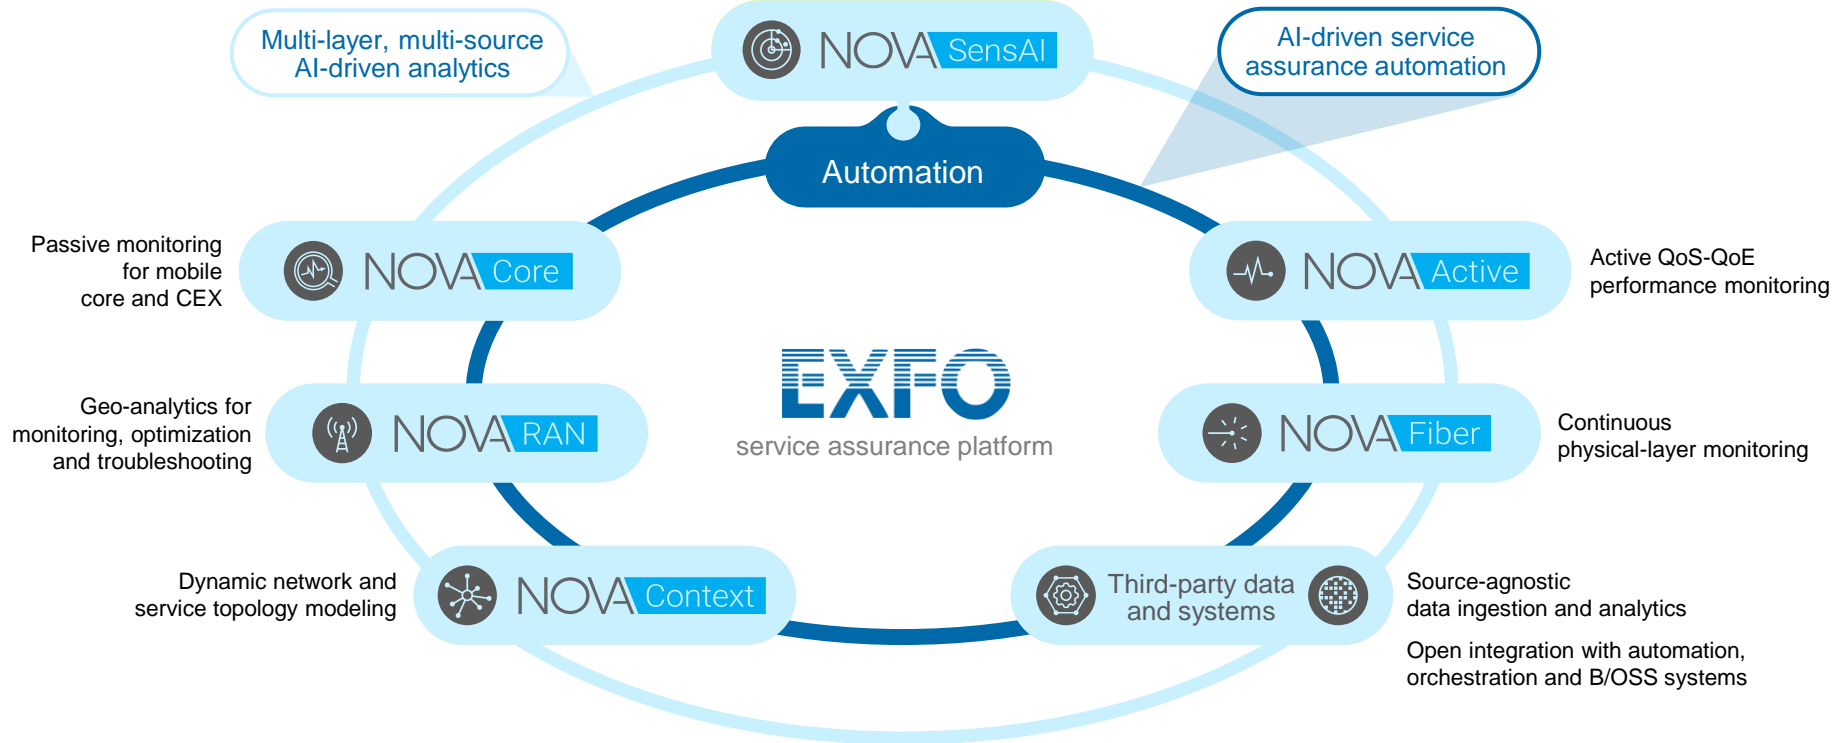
Multi-layer, multi-source AI-driven analytics

NOVA SensAI

AI-driven service assurance automation

Automation

Passive monitoring for mobile core and CEX

NOVA Core

NOVA Active

Active QoS-QoE performance monitoring

Geo-analytics for monitoring, optimization and troubleshooting

NOVA RAN

EXFO
service assurance platform

NOVA Fiber

Continuous physical-layer monitoring

Dynamic network and service topology modeling

NOVA Context

Third-party data and systems

Source-agnostic data ingestion and analytics

Open integration with automation, orchestration and B/OSS systems